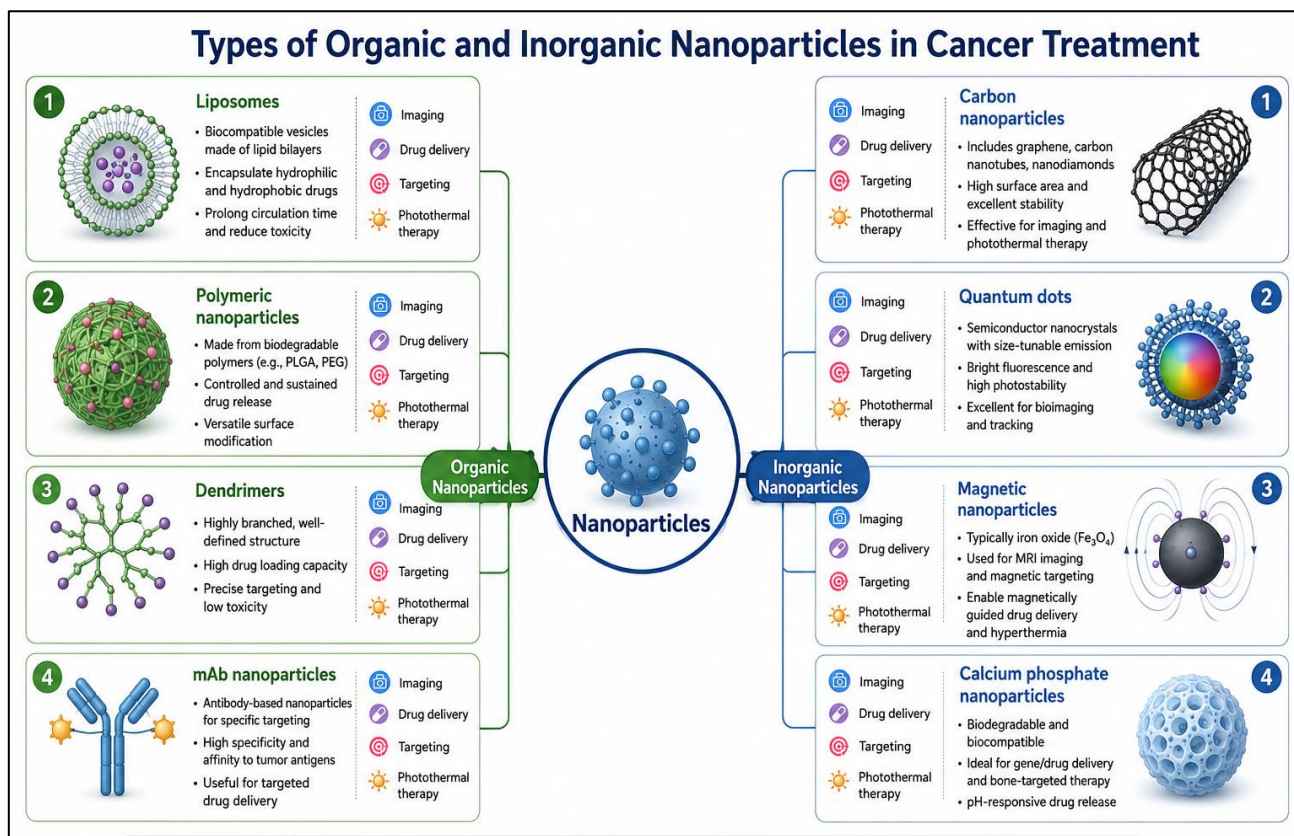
Types of Organic and Inorganic Nanoparticles in Cancer Treatment

1
Liposomes
• Biocompatible vesicles made of lipid bilayers
• Encapsulate hydrophilic and hydrophobic drugs
• Prolong circulation time and reduce toxicity
Imaging
Drug delivery
Targeting
Photothermal therapy

2
Polymeric nanoparticles
• Made from biodegradable polymers (e.g., PLGA, PEG)
• Controlled and sustained drug release
• Versatile surface modification
Imaging
Drug delivery
Targeting
Photothermal therapy

3
Dendrimers
• Highly branched, well-defined structure
• High drug loading capacity
• Precise targeting and low toxicity
Imaging
Drug delivery
Targeting
Photothermal therapy

4
mAb nanoparticles
• Antibody-based nanoparticles for specific targeting
• High specificity and affinity to tumor antigens
• Useful for targeted drug delivery
Imaging
Drug delivery
Targeting
Photothermal therapy

Organic Nanoparticles

Nanoparticles

Inorganic Nanoparticles

Imaging
Drug delivery
Targeting
Photothermal therapy
Carbon nanoparticles
• Includes graphene, carbon nanotubes, nanodiamonds
• High surface area and excellent stability
• Effective for imaging and photothermal therapy
1

Imaging
Drug delivery
Targeting
Photothermal therapy
Quantum dots
• Semiconductor nanocrystals with size-tunable emission
• Bright fluorescence and high photostability
• Excellent for bioimaging and tracking
2

Imaging
Drug delivery
Targeting
Photothermal therapy
Magnetic nanoparticles
• Typically iron oxide ($Fe_3O_4$)
• Used for MRI imaging and magnetic targeting
• Enable magnetically guided drug delivery and hyperthermia
3

Imaging
Drug delivery
Targeting
Photothermal therapy
Calcium phosphate nanoparticles
• Biodegradable and biocompatible
• Ideal for gene/drug delivery and bone-targeted therapy
• pH-responsive drug release
4